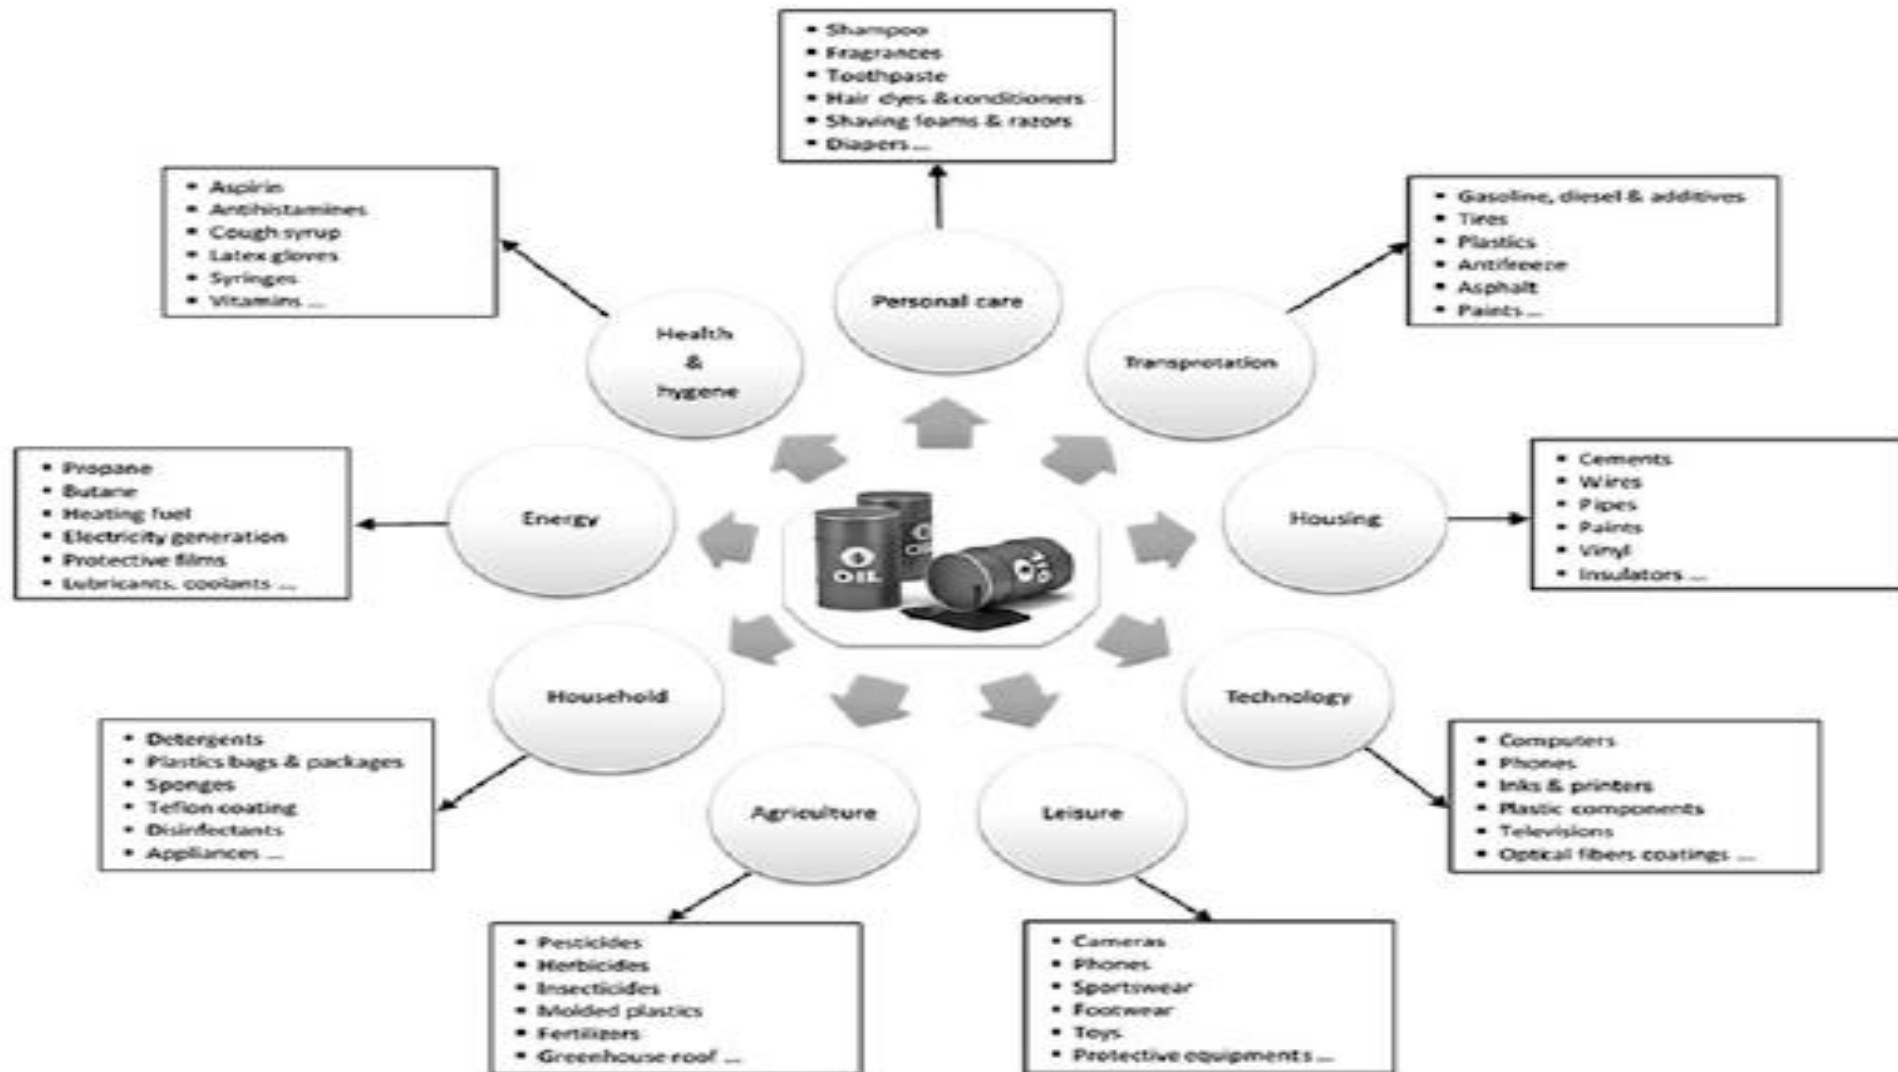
- Shampoo
- Fragrances
- Toothpaste
- Hair dyes & conditioners
- Shaving foams & razors
- Diapers ...

- Aspirin
- Antihistamines
- Cough syrup
- Latex gloves
- Syringes
- Vitamins ...

- Gasoline, diesel & additives
- Tires
- Plastics
- Antifreeze
- Asphalt
- Paints ...

Personal care

Health & hygene

Transprotation

- Propane
- Butane
- Heating fuel
- Electricity generation
- Protective films
- Lubricants, coolants ...

Energy

OIL

OIL

OIL

Housing

- Cements
- Wires
- Pipes
- Paints
- Vinyl
- Insulators ...

Household

Technology

- Detergents
- Plastics bags & packages
- Sponges
- Teflon coating
- Disinfectants
- Appliances ...

Agriculture

Leisure

- Computers
- Phones
- Inks & printers
- Plastic components
- Televisions
- Optical fibers coatings ...

- Pesticides
- Herbicides
- Insecticides
- Molded plastics
- Fertilizers
- Greenhouse roof ...

- Cameras
- Phones
- Sportswear
- Footwear
- Toys
- Protective equipments ...